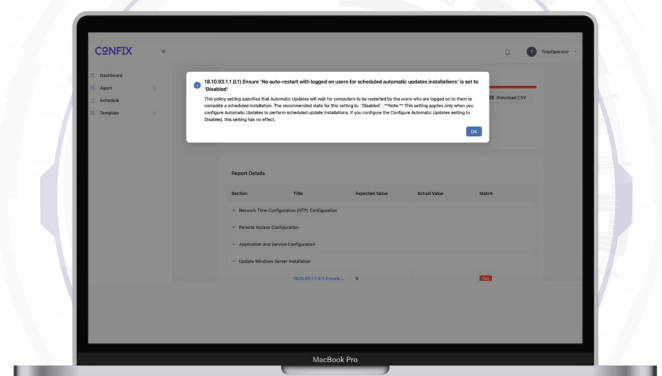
CONFIX

Dashboard
Agent
Schedule
Template

TrialOperator

18.10.93.1.1 (L1) Ensure 'No auto-restart with logged on users for scheduled automatic updates installations' is set to 'Disabled'

This policy setting specifies that Automatic Updates will wait for computers to be restarted by the users who are logged on to them to complete a scheduled installation. The recommended state for this setting is: `Disabled`. **Note:** This setting applies only when you configure Automatic Updates to perform scheduled update installations. If you configure the Configure Automatic Updates setting to Disabled, this setting has no effect.

OK

Download CSV

Report Details

| Section | Title | Expected Value | Actual Value | Match |
|---|---|---|---|---|
| Network Time Configuration (NTP) Configuration | | | | |
| Remote Access Configuration | | | | |
| Application and Service Configuration | | | | |
| Update Windows Server Installation | | | | |
| | 18.10.93.1.1 (L1) Ensure ... | 0 | | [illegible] |

MacBook Pro